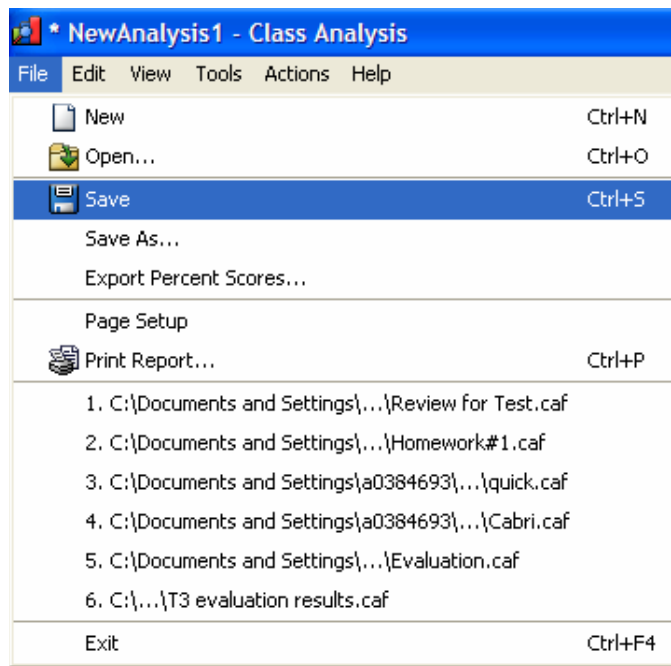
* NewAnalysis1 - Class Analysis

File Edit View Tools Actions Help

New Ctrl+N
Open... Ctrl+O
Save Ctrl+S
Save As...
Export Percent Scores...
Page Setup
Print Report... Ctrl+P
1. C:\Documents and Settings\...\Review for Test.caf
2. C:\Documents and Settings\...\Homework#1.caf
3. C:\Documents and Settings\a0384693\...\quick.caf
4. C:\Documents and Settings\a0384693\...\Cabri.caf
5. C:\Documents and Settings\...\Evaluation.caf
6. C:\...\T3 evaluation results.caf
Exit Ctrl+F4